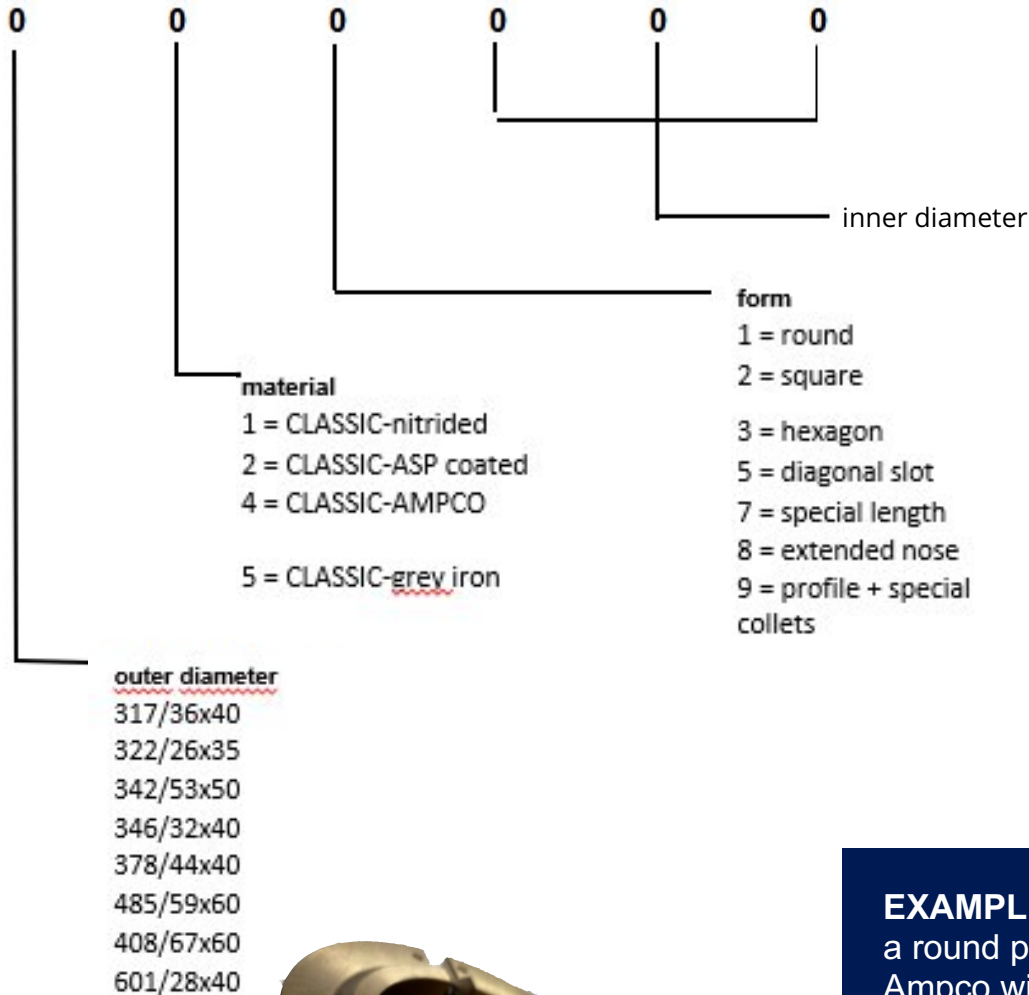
0 0 0 0 0 0

inner diameter

form
1 = round
2 = square
3 = hexagon
5 = diagonal slot
7 = special length
8 = extended nose
9 = profile + special collets

material
1 = CLASSIC-nitrided
2 = CLASSIC-ASP coated
4 = CLASSIC-AMPCO

5 = CLASSIC-grey iron

outer diameter
317/36x40
322/26x35
342/53x50
346/32x40
378/44x40
485/59x60
408/67x60
601/28x40

EXAMPL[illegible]
a round p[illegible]
Ampco wi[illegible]